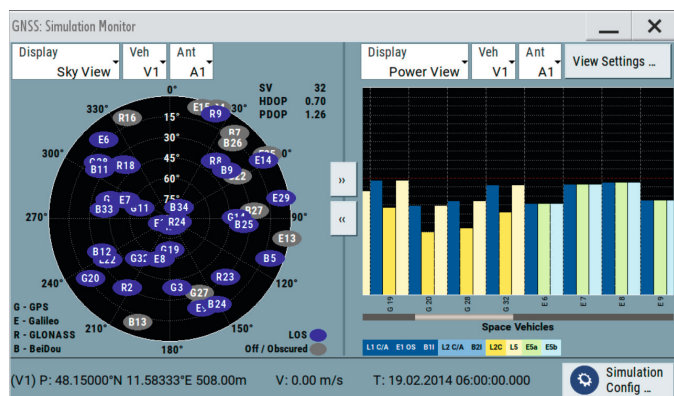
GNSS: Simulation Monitor

Display
Sky View
Veh
V1
Ant
A1

SV 32
HDOP 0.70
PDOP 1.26

0° 30° 60° 90° 120° 150° 180° 210° 240° 270° 300° 330°
15° 30° 45° 60° 75°

R16 E15 R9 B7 B26 E6 G28 B11 R18 R8 E14 B9 G22 E35 E7 G G11 B33 B34 E29 E R24 B27 G14 B25 E13 B12 E22 G19 G32 E8 B5 G20 R2 G3 R23 G27 B24 E5 B13

G - GPS
E - Galileo
R - GLONASS
B - BeiDou

LOS
Off / Obscured

»
«

Display
Power View
Veh
V1
Ant
A1
View Settings ...

G 19 G 20 G 28 G 32 E 6 E 7 E 8 E 9

Space Vehicles

L1 C/A E1 OS B1I L2 C/A B2I L2C L5 E5a E5b

(V1) P: 48.15000°N 11.58333°E 508.00m V: 0.00 m/s T: 19.02.2014 06:00:00.000

Simulation Config ...